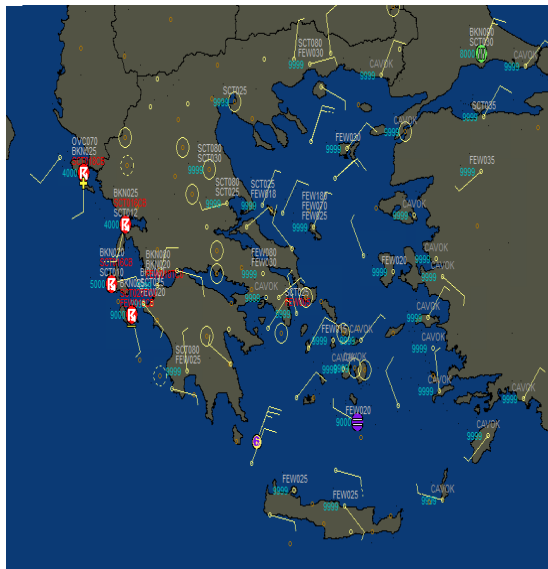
SCT080
FEW030
9999

BKN030
SCT080
8000

CAVOK
9999

CAVOK
9999

SCT035
9999

SCT025
9999

CAVOK
9999

OVC070
BKN025
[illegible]
4000

SCT080
SCT030
9999

FEW030
9999

FEW035
9999

BKN025
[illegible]
SCT012
4000

SCT080
SCT025
9999

SCT025
FEW018
9999

FEW180
FEW070
FEW025
9999

CAVOK
9999

BKN020
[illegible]
SCT010
5000

BKN020
BKN020
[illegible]
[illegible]

FEW030
FEW030
9999

FEW020
9999

CAVOK
9999

CAVOK
9999

BKN025
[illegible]
FEW020
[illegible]
9000

CAVOK
9999

SCT0
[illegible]

CAVOK
9999

CAVOK
9999

SCT080
FEW025
9999

FEW015
9999

CAVOK
9999

CAVOK
9999

CAVOK
9999

CAVOK
9999

FEW020
9000

CAVOK
9999

FEW025
9999

FEW025
9999

CAVOK
9999